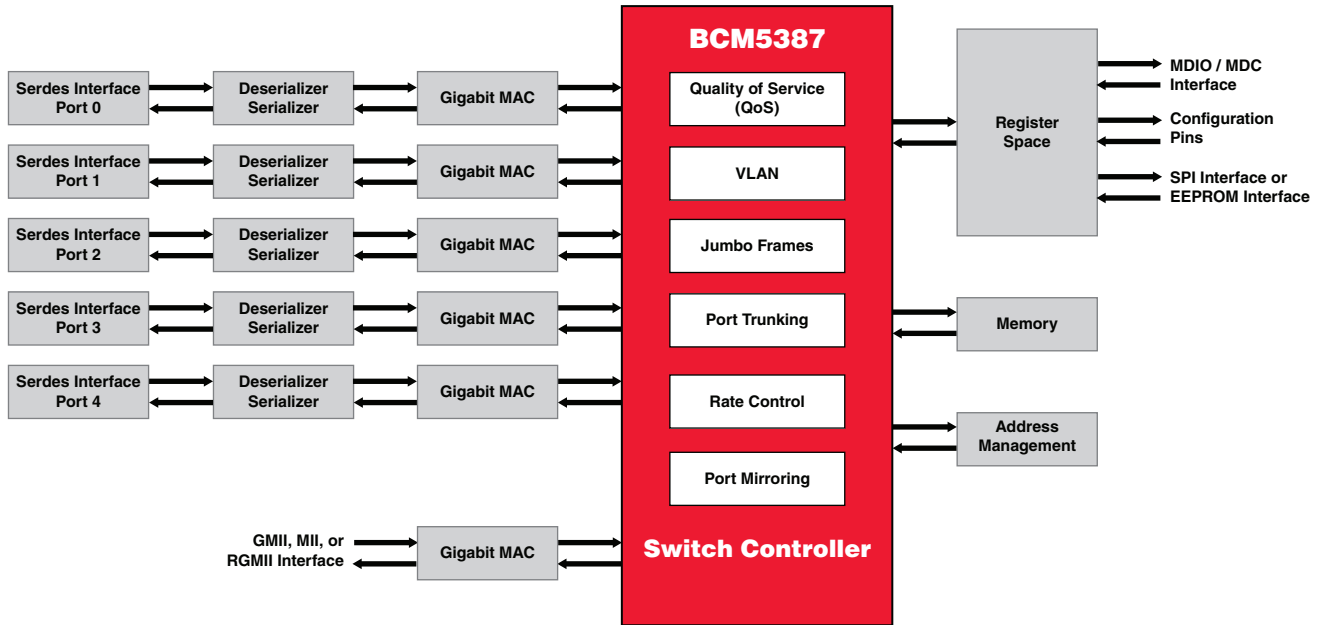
Serdes Interface Port 0
Deserializer Serializer
Gigabit MAC
Serdes Interface Port 1
Deserializer Serializer
Gigabit MAC
Serdes Interface Port 2
Deserializer Serializer
Gigabit MAC
Serdes Interface Port 3
Deserializer Serializer
Gigabit MAC
Serdes Interface Port 4
Deserializer Serializer
Gigabit MAC
GMII, MII, or RGMII Interface
Gigabit MAC

BCM5387
Quality of Service (QoS)
VLAN
Jumbo Frames
Port Trunking
Rate Control
Port Mirroring
Switch Controller

Register Space
MDIO / MDC Interface
Configuration Pins
SPI Interface or EEPROM Interface
Memory
Address Management